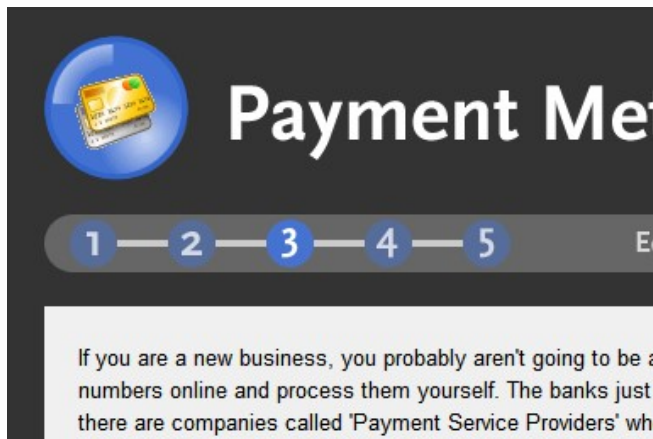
Payment Met

1 2 3 4 5 E

If you are a new business, you probably aren't going to be a numbers online and process them yourself. The banks just there are companies called 'Payment Service Providers' wh